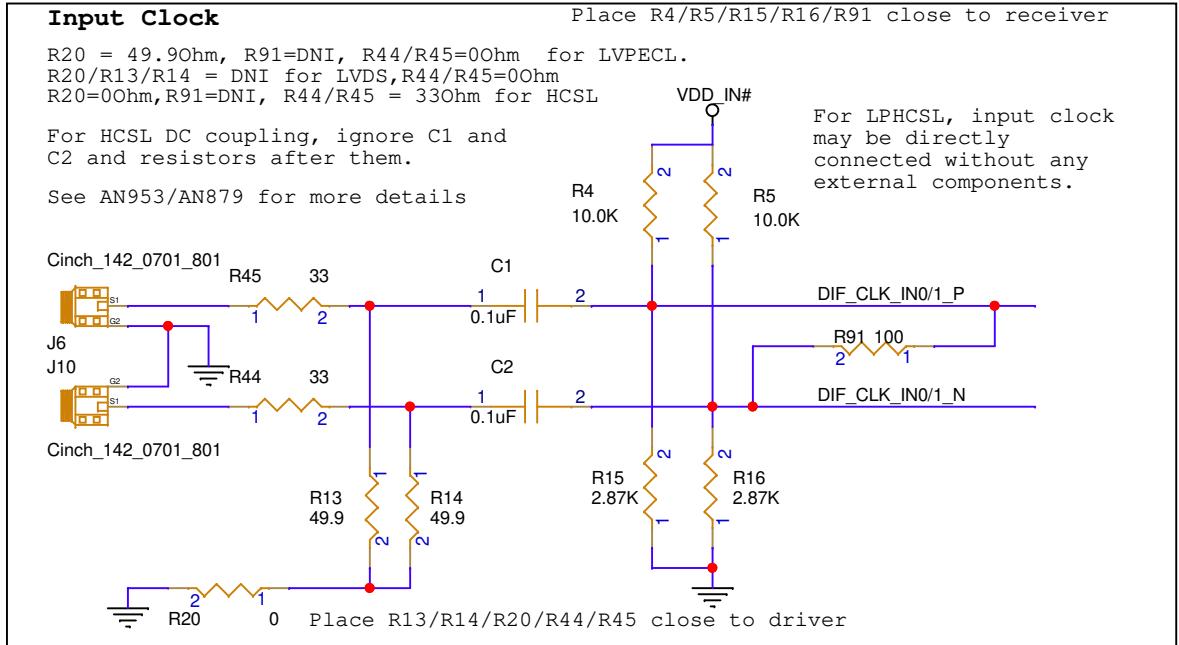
Input Clock

Place R4/R5/R15/R16/R91 close to receiver

R20 = 49.9Ohm, R91=DNI, R44/R45=0Ohm for LVPECL.
R20/R13/R14 = DNI for LVDS,R44/R45=0Ohm
R20=0Ohm,R91=DNI, R44/R45 = 33Ohm for HCSL

For HCSL DC coupling, ignore C1 and C2 and resistors after them.

See AN953/AN879 for more details

VDD_IN#

For LPHCSL, input clock may be directly connected without any external components.

R4
10.0K

R5
10.0K

2
1
2
1

Cinch_142_0701_801

R45 33

C1

S1
G2

1 2

1 2
0.1uF

DIF_CLK_IN0/1_P

J6
J10

R44 33

R91 100
2 1

C2

G2
S1

1 2

1 2
0.1uF

DIF_CLK_IN0/1_N

Cinch_142_0701_801

R13
49.9

R14
49.9

1
2
1
2

R15
2.87K

R16
2.87K

2
1
2
1

2 1
R20 0

Place R13/R14/R20/R44/R45 close to driver